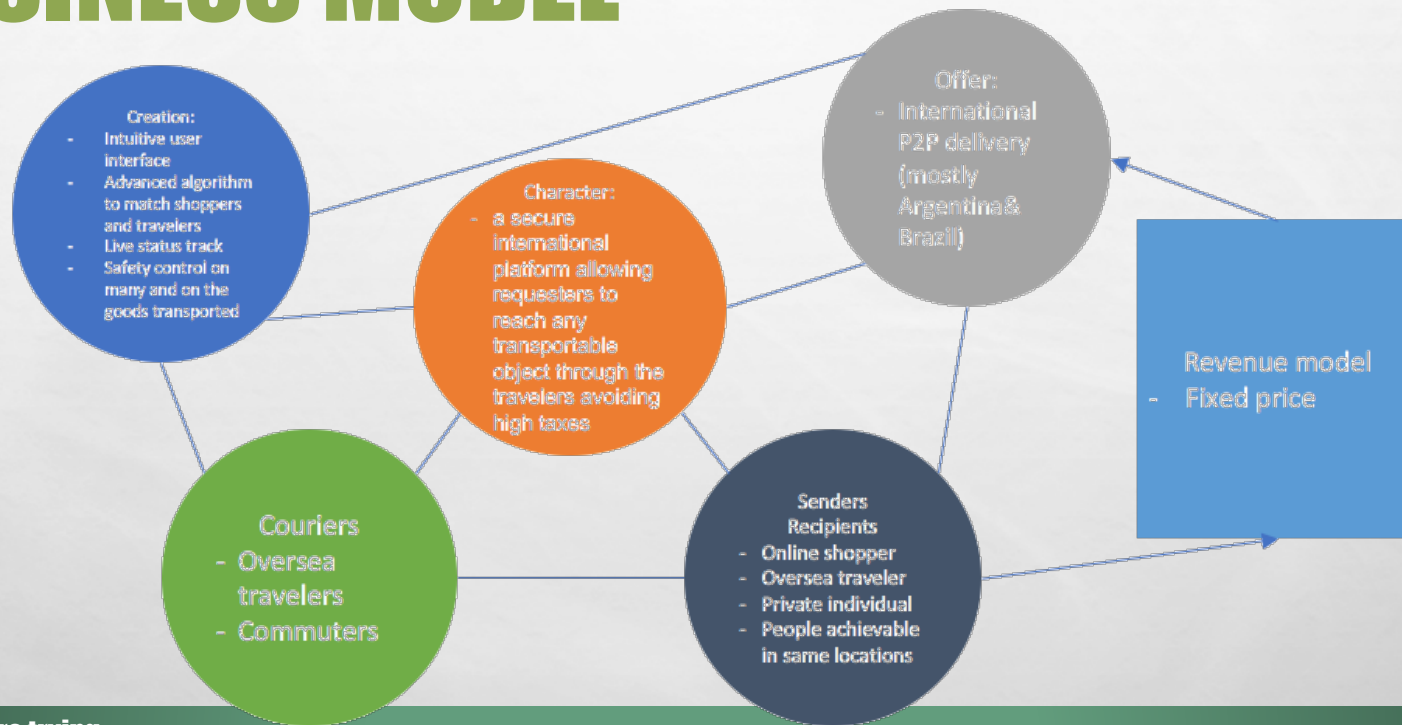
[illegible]SINESS MODEL

Creation:
- Intuitive user interface
- Advanced algorithm to match shoppers and travelers
- Live status track
- Safety control on many and on the goods transported

Offer:
- International P2P delivery (mostly Argentina& Brazil)

Character:
- a secure international platform allowing requesters to reach any transportable object through the travelers avoiding high taxes

Revenue model
- Fixed price

Couriers
- Oversea travelers
- Commuters

Senders
Recipients
- Online shopper
- Oversea traveler
- Private individual
- People achievable in same locations

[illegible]